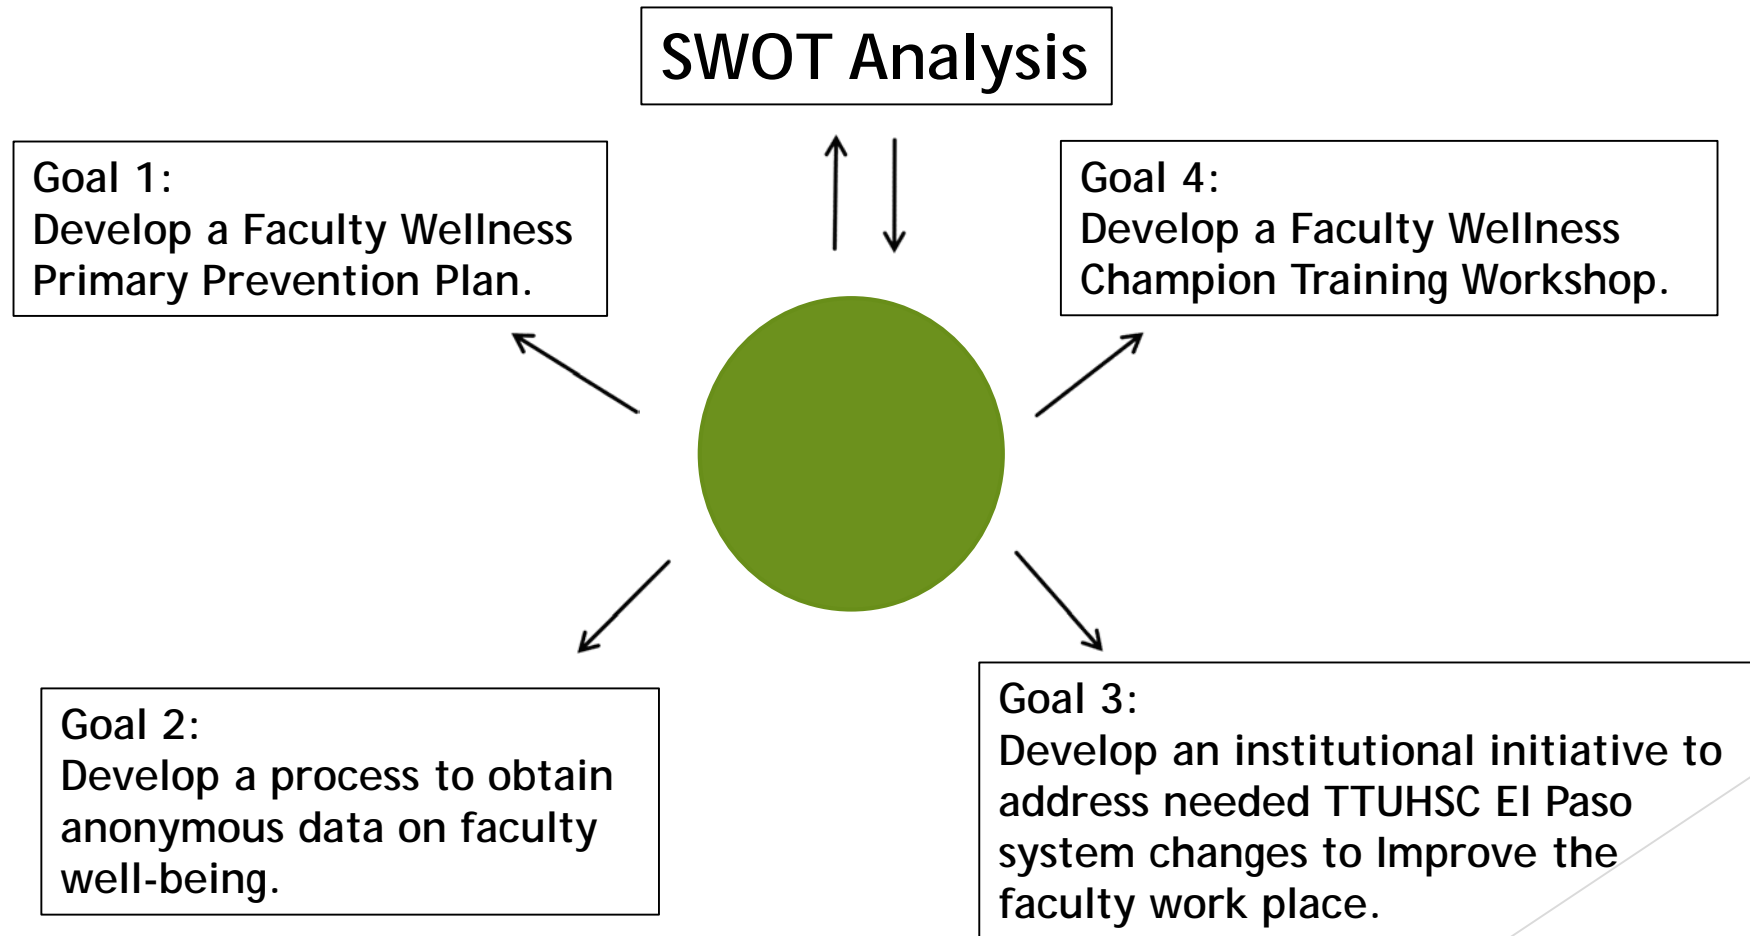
SWOT Analysis

Goal 1:
Develop a Faculty Wellness Primary Prevention Plan.

Goal 4:
Develop a Faculty Wellness Champion Training Workshop.

Goal 2:
Develop a process to obtain anonymous data on faculty well-being.

Goal 3:
Develop an institutional initiative to address needed TTUHSC El Paso system changes to Improve the faculty work place.